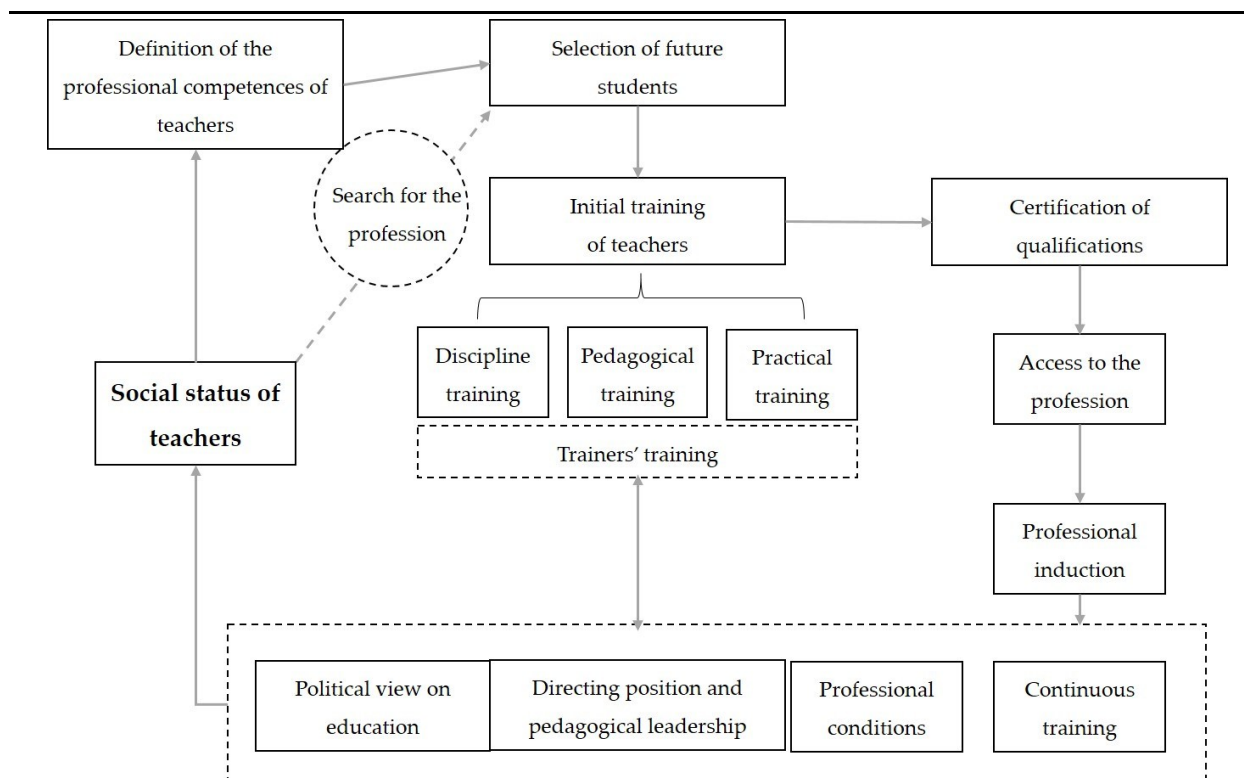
Definition of the professional competences of teachers

Selection of future students

Search for the profession

Initial training of teachers

Certification of qualifications

Discipline training

Pedagogical training

Practical training

Access to the profession

Social status of teachers

Trainers' training

Professional induction

Political view on education

Directing position and pedagogical leadership

Professional conditions

Continuous training